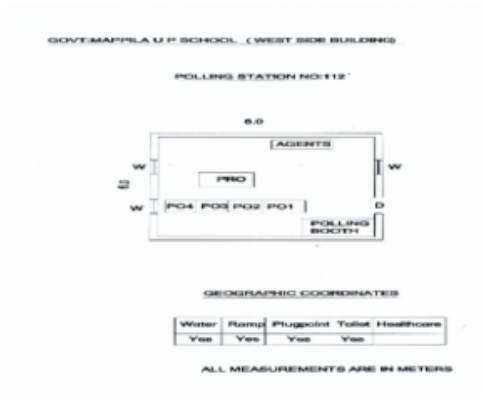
GOVT:MAPPILA U P SCHOOL (WEST SIDE BUILDING)

POLLING STATION NO:112

6.0

AGENTS

W

W

6.0

PRO

W

PO4 PO3 PO2 PO1

D

POLLING BOOTH

GEOGRAPHIC COORDINATES

| Water | Ramp | Plugpoint | Toilet | Healthcare |
|---|---|---|---|---|
| Yes | Yes | Yes | Yes | |

ALL MEASUREMENTS ARE IN METERS